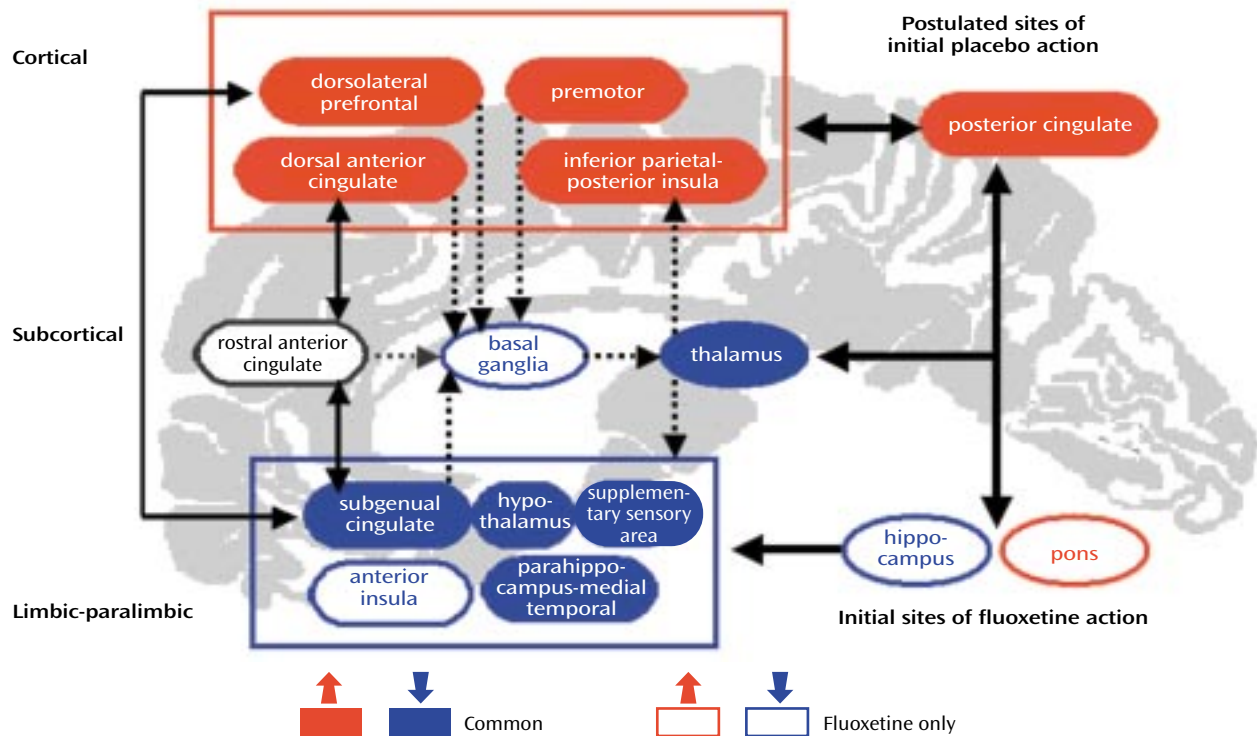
Cortical

Postulated sites of initial placebo action

dorsolateral prefrontal

premotor

posterior cingulate

dorsal anterior cingulate

inferior parietal-posterior insula

Subcortical

rostral anterior cingulate

basal ganglia

thalamus

subgenual cingulate

hypothalamus

supplementary sensory area

anterior insula

parahippocampus-medial temporal

hippocampus

pons

Limbic-paralimbic

Initial sites of fluoxetine action

Common

Fluoxetine only